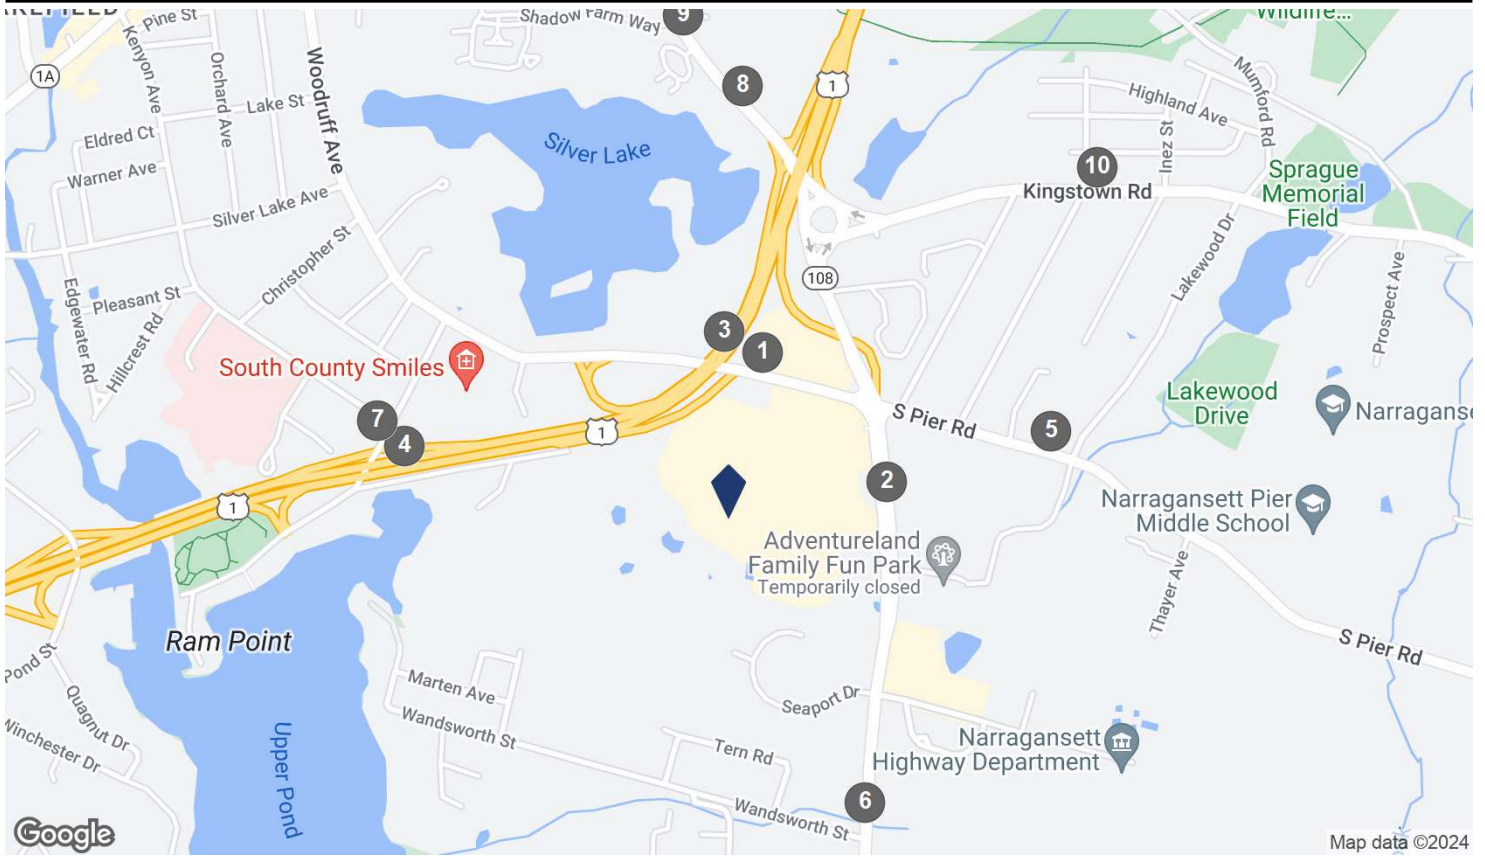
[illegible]
Pine St
Shadow Farm Way
9
Wildlife...
1A
Kenyon Ave
Orchard Ave
Woodruff Ave
8
1
Highland Ave
Mumford Rd
Lake St
Silver Lake
Eldred Ct
Warner Ave
10
Inez St
Kingstown Rd
Sprague Memorial Field
Silver Lake Ave
Christopher St
108
Lakewood Dr
Prospect Ave
Pleasant St
Edgewater Rd
Hillcrest Rd
3
1
South County Smiles
Lakewood Drive
Narraganse
7
S Pier Rd
5
4
1
2
Narragansett Pier Middle School
1
Adventureland Family Fun Park
Temporarily closed
Thayer Ave
Ram Point
S Pier Rd
Pond St
Marten Ave
Quagnut Dr
Seaport Dr
Wandsworth St
Winchester Dr
Tern Rd
Narragansett Highway Department
Upper Pond
6
Wandsworth St
Google
Map data ©2024